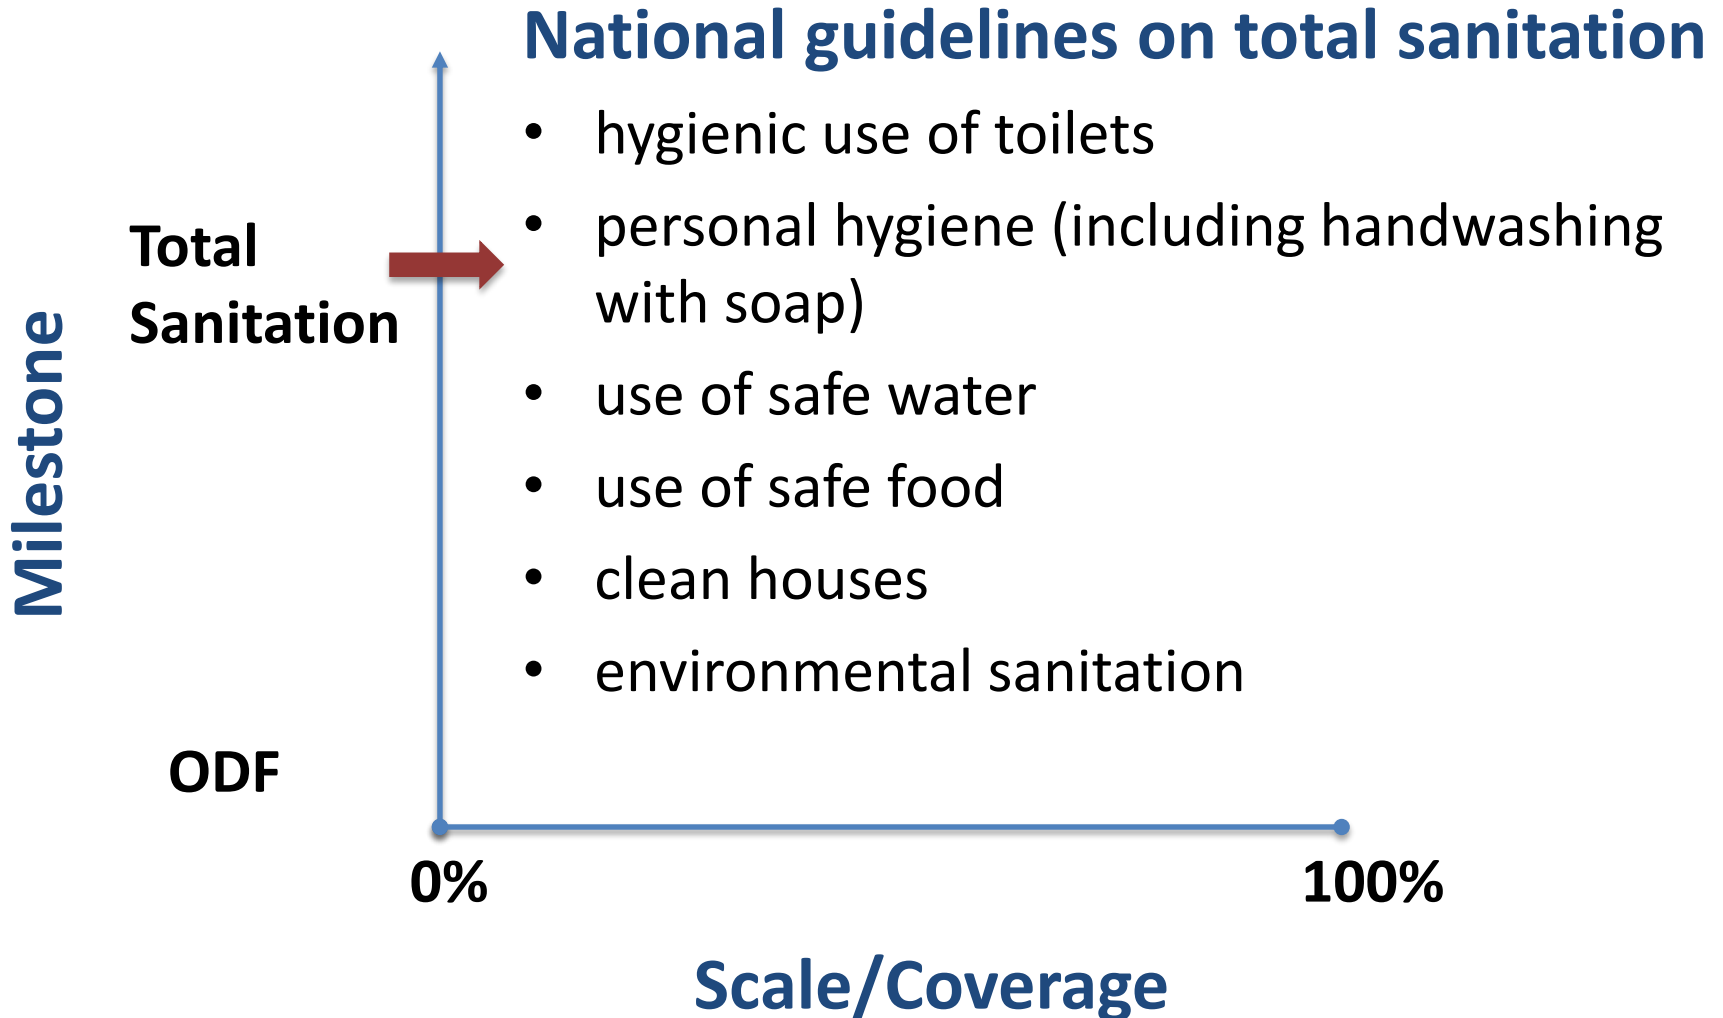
National guidelines on total sanitation

- hygienic use of toilets
- personal hygiene (including handwashing with soap)
- use of safe water
- use of safe food
- clean houses
- environmental sanitation

Milestone

Total Sanitation

ODF

0%

100%

Scale/Coverage